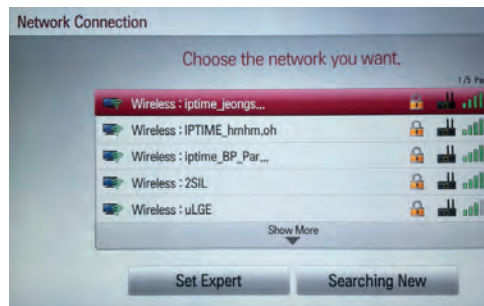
Network Connection

Choose the network you want.

1/5 Pa

Wireless : iptime_jeongs...

Wireless : IPTIME_hmhm,oh

Wireless : iptime_BP_Par...

Wireless : 2SIL

Wireless : uLGE

Show More

Set Expert

Searching New